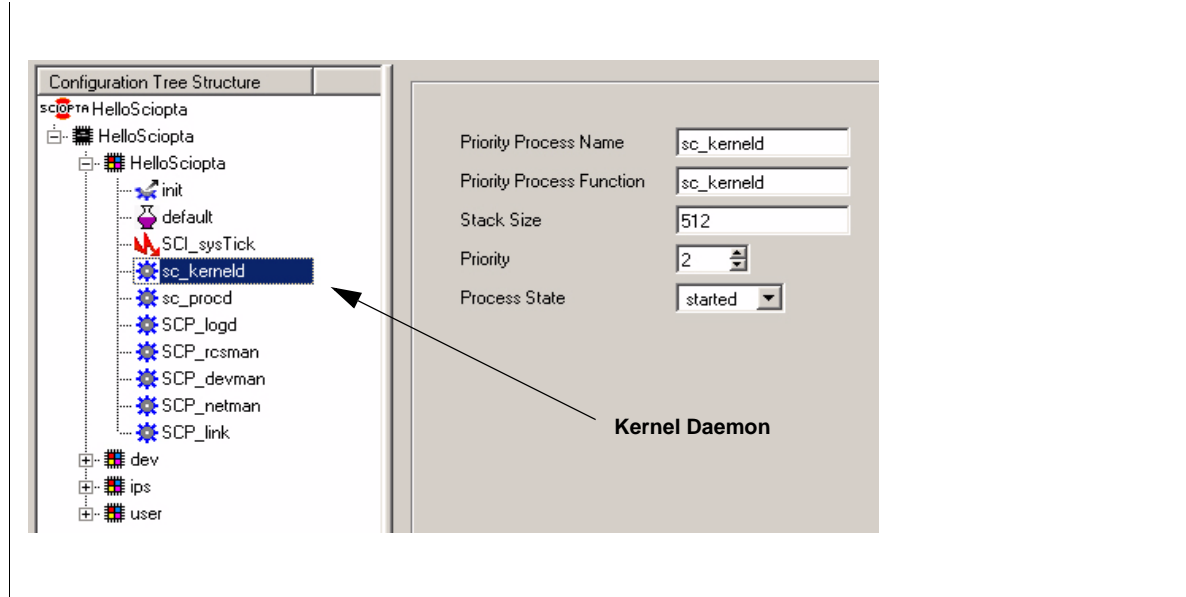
Configuration Tree Structure

SCIOPTA HelloSciopta

HelloSciopta

HelloSciopta

init

default

SCI_sysTick

sc_kerneld

sc_procd

SCP_logd

SCP_rcsman

SCP_devman

SCP_netman

SCP_link

dev

ips

user

Priority Process Name sc_kerneld

Priority Process Function sc_kerneld

Stack Size 512

Priority 2

Process State started

Kernel Daemon